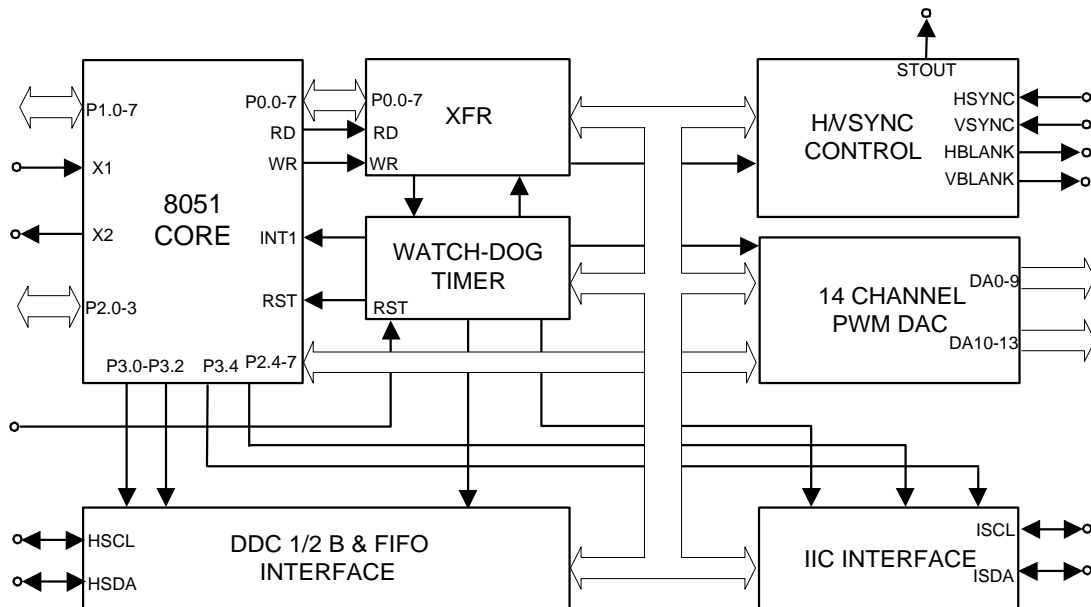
P1.0-7
X1
X2
P2.0-3
8051
CORE
P0.0-7
RD
WR
INT1
RST
P3.0-P3.2
P3.4
P2.4-7
P0.0-7
RD
WR
XFR
WATCH-DOG
TIMER
RST
STOUT
H/VSYNC
CONTROL
HSYNC
VSYNC
HBLANK
VBLANK
14 CHANNEL
PWM DAC
DA0-9
DA10-13
HSCL
HSDA
DDC 1/2 B & FIFO
INTERFACE
IIC INTERFACE
ISCL
ISDA